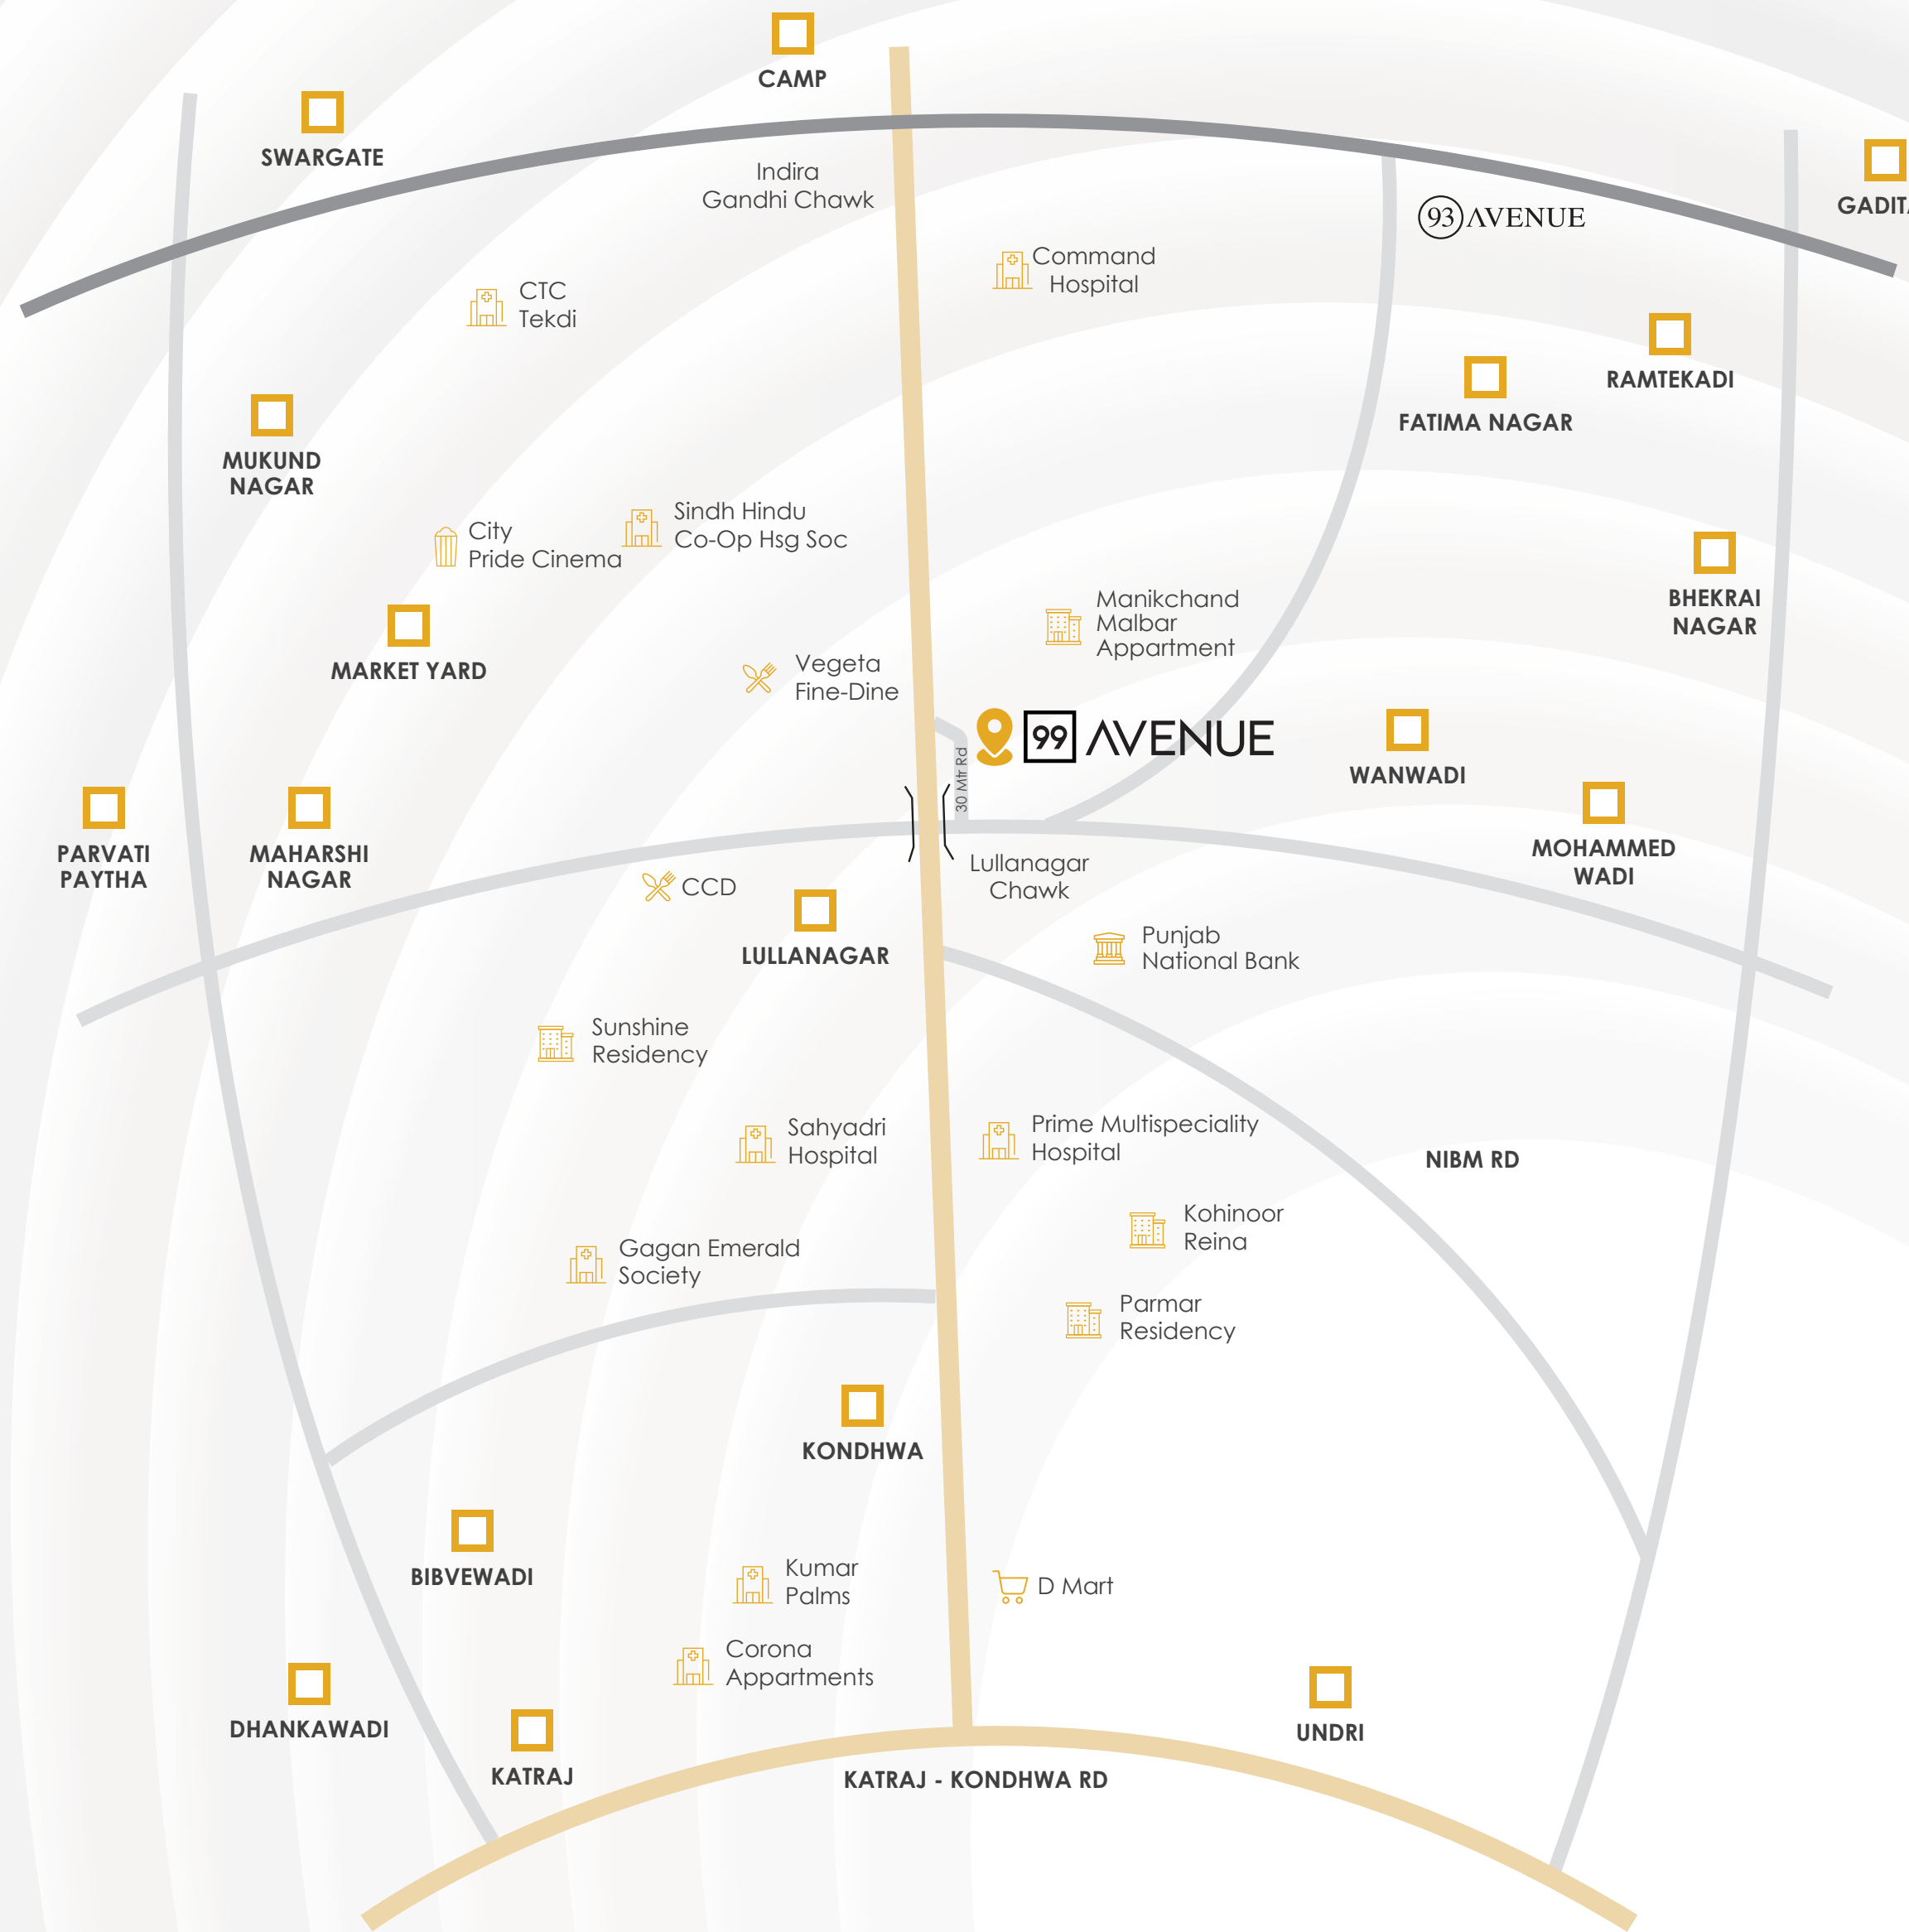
CAMP

SWARGATE

Indira Gandhi Chawk

GADIT

93 AVENUE

Command Hospital

CTC Tekdi

RAMTEKADI

FATIMA NAGAR

MUKUND NAGAR

City Pride Cinema

Sindh Hindu Co-Op Hsg Soc

BHEKRAI NAGAR

Manikchand Malbar Appartment

MARKET YARD

Vegeta Fine-Dine

99 AVENUE

30 Mtr Rd

WANWADI

MOHAMMED WADI

PARVATI PAYTHA

MAHARSHI NAGAR

CCD

Lullanagar Chawk

LULLANAGAR

Punjab National Bank

Sunshine Residency

Sahyadri Hospital

Prime Multispeciality Hospital

NIBM RD

Kohinoor Reina

Gagan Emerald Society

Parmar Residency

KONDHWA

BIBVEWADI

Kumar Palms

D Mart

Corona Appartments

DHANKAWADI

UNDRI

KATRAJ

KATRAJ - KONDHWA RD